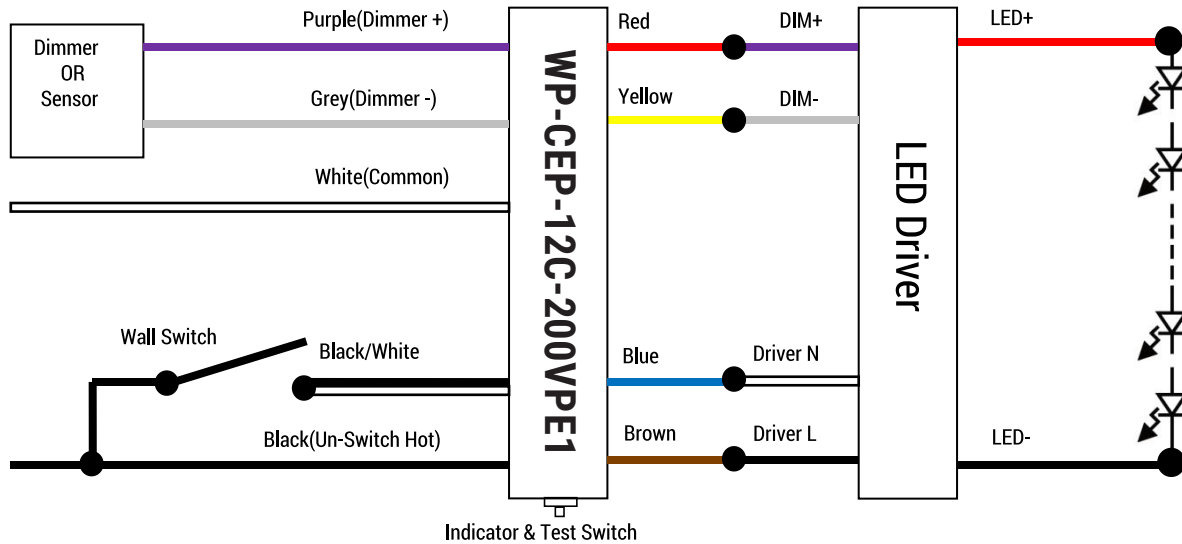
Dimmer
OR
Sensor

Purple(Dimmer +)

Grey(Dimmer -)

White(Common)

Wall Switch

Black/White

Black(Un-Switch Hot)

WP-CEP-12C-200VPE1

Indicator & Test Switch

Red

DIM+

Yellow

DIM-

Blue

Driver N

Brown

Driver L

LED Driver

LED+

LED-